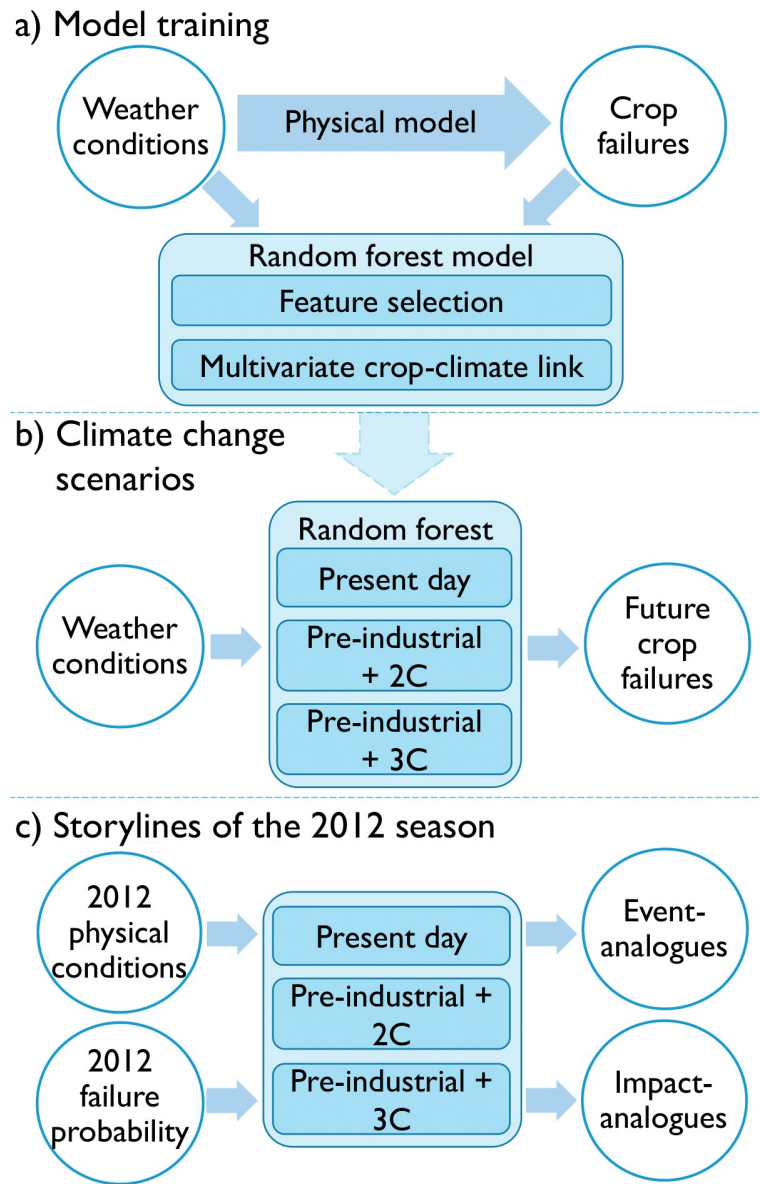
a) Model training

Weather conditions

Physical model

Crop failures

Random forest model

Feature selection

Multivariate crop-climate link

b) Climate change scenarios

Random forest

Present day

Weather conditions

Pre-industrial + 2C

Future crop failures

Pre-industrial + 3C

c) Storylines of the 2012 season

2012 physical conditions

Present day

Event-analogues

Pre-industrial + 2C

2012 failure probability

Pre-industrial + 3C

Impact-analogues